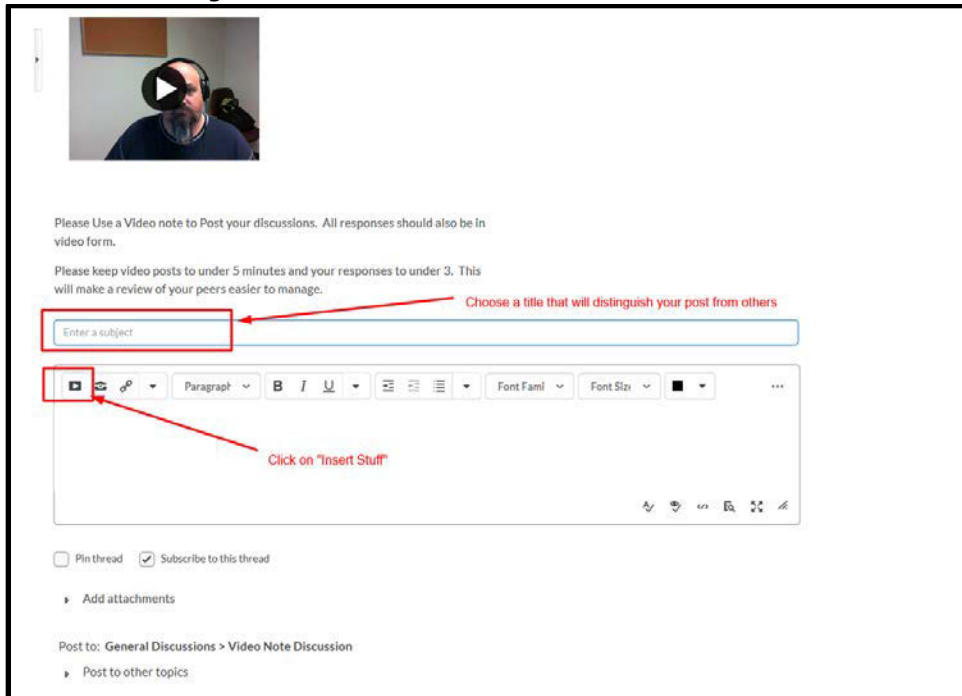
Please Use a Video note to Post your discussions. All responses should also be in video form.

Please keep video posts to under 5 minutes and your responses to under 3. This will make a review of your peers easier to manage.

Choose a title that will distinguish your post from others

Enter a subject

Paragraph

B I U

Font Fami

Font Size

...

Click on "Insert Stuff"

Pin thread

Subscribe to this thread

Add attachments

Post to: General Discussions > Video Note Discussion

Post to other topics